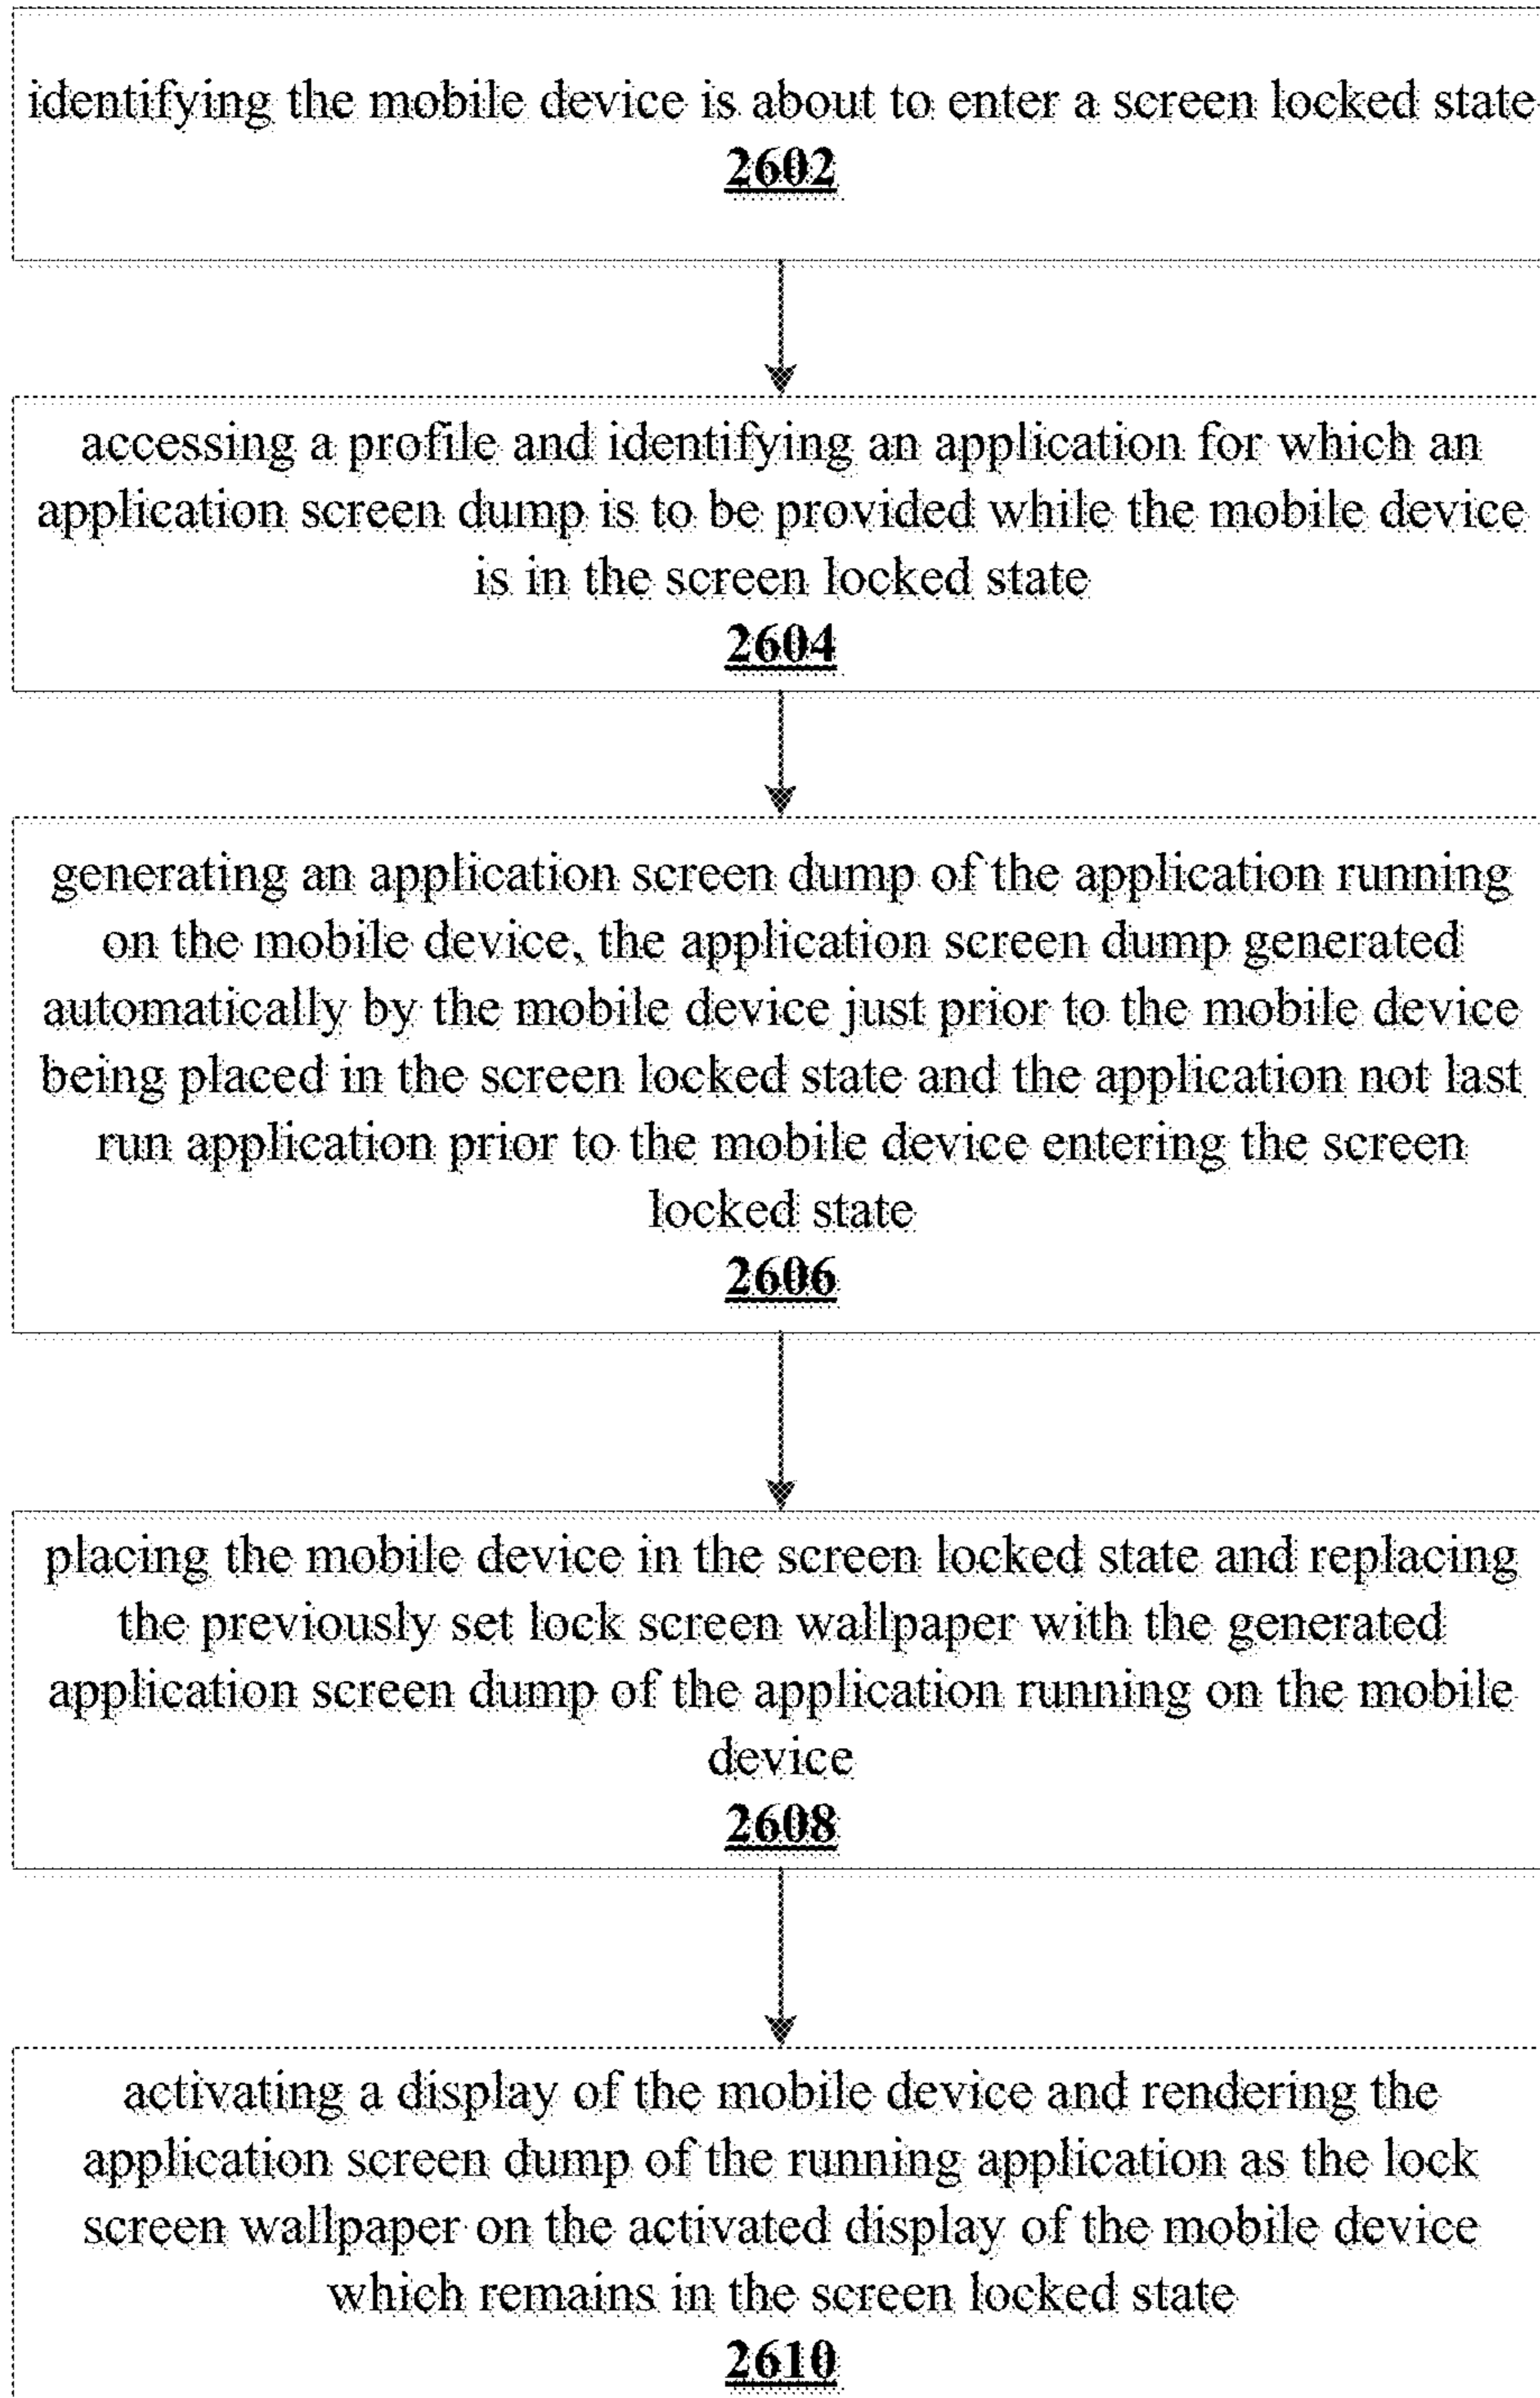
identifying the mobile device is about to enter a screen locked state
2602

accessing a profile and identifying an application for which an application screen dump is to be provided while the mobile device is in the screen locked state
2604

generating an application screen dump of the application running on the mobile device, the application screen dump generated automatically by the mobile device just prior to the mobile device being placed in the screen locked state and the application not last run application prior to the mobile device entering the screen locked state
2606

placing the mobile device in the screen locked state and replacing the previously set lock screen wallpaper with the generated application screen dump of the application running on the mobile device
2608

activating a display of the mobile device and rendering the application screen dump of the running application as the lock screen wallpaper on the activated display of the mobile device which remains in the screen locked state
2610